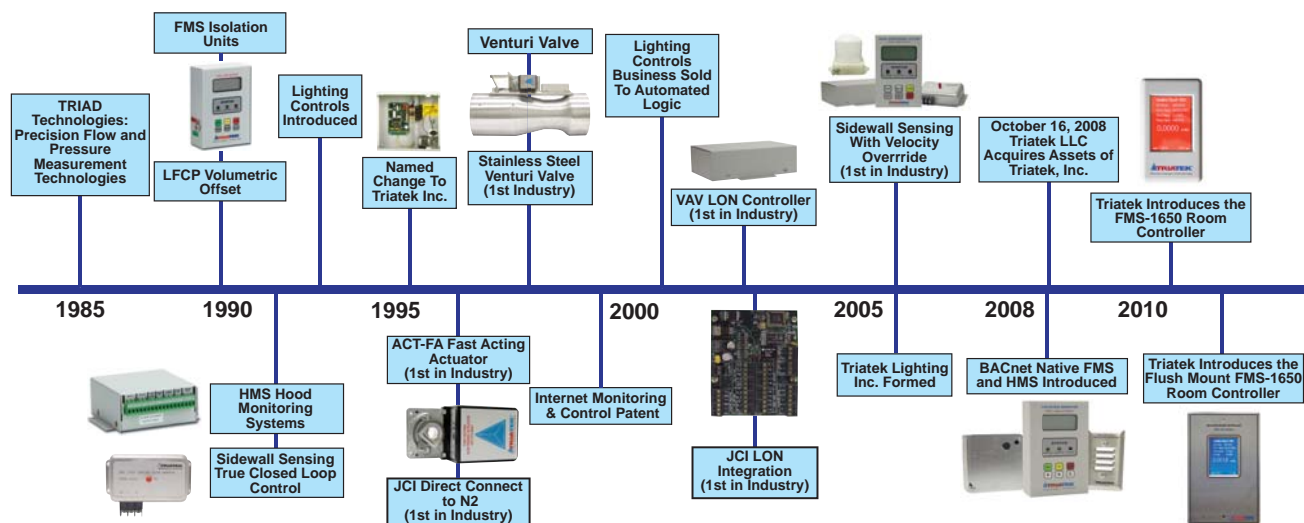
FMS Isolation Units

Venturi Valve

Lighting Controls Business Sold To Automated Logic

TRIAD Technologies: Precision Flow and Pressure Measurement Technologies

Lighting Controls Introduced

LFCP Volumetric Offset

Named Change To Triatek Inc.

Stainless Steel Venturi Valve (1st Industry)

Sidewall Sensing With Velocity Overrride (1st in Industry)

October 16, 2008 Triatek LLC Acquires Assets of Triatek, Inc.

VAV LON Controller (1st in Industry)

Triatek Introduces the FMS-1650 Room Controller

1985

1990

1995

2000

2005

2008

2010

ACT-FA Fast Acting Actuator (1st in Industry)

HMS Hood Monitoring Systems

Internet Monitoring & Control Patent

Triatek Lighting Inc. Formed

BACnet Native FMS and HMS Introduced

Triatek Introduces the Flush Mount FMS-1650 Room Controller

Sidewall Sensing True Closed Loop Control

JCI LON Integration (1st in Industry)

JCI Direct Connect to N2 (1st in Industry)